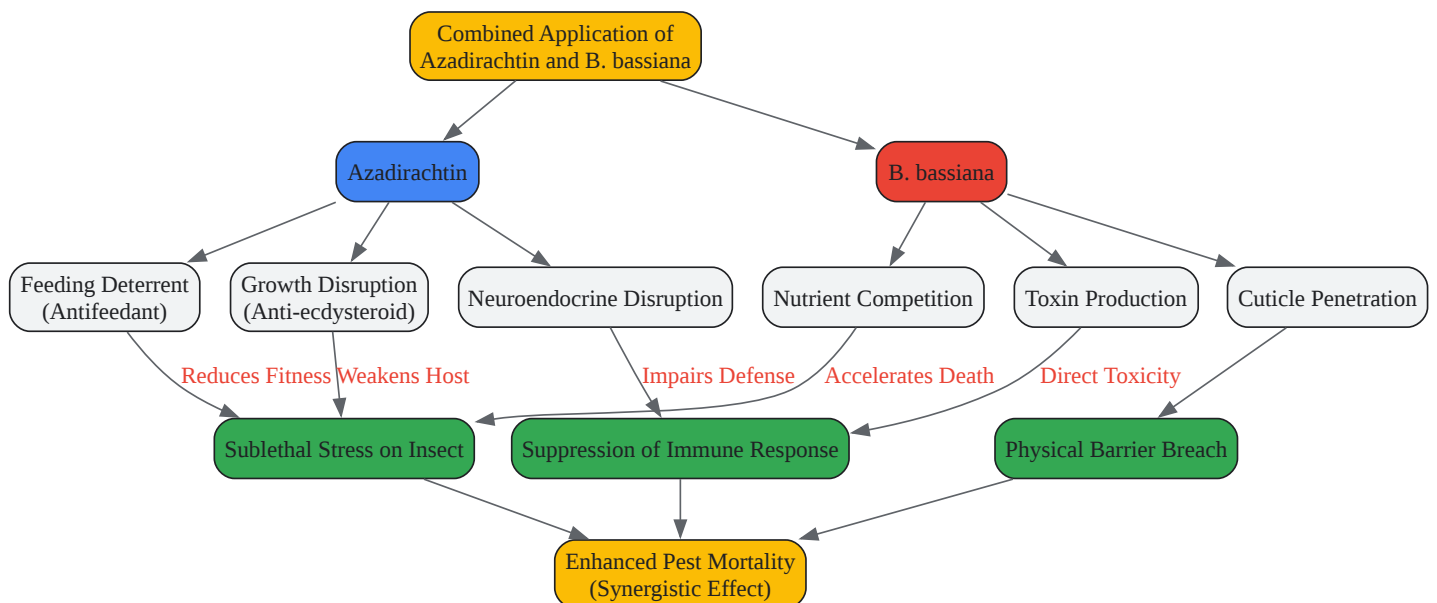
Combined Application of Azadirachtin and B. bassiana

Azadirachtin

B. bassiana

Feeding Deterrent (Antifeedant)

Growth Disruption (Anti-ecdysteroid)

Neuroendocrine Disruption

Nutrient Competition

Toxin Production

Cuticle Penetration

Reduces Fitness

Weakens Host

Impairs Defense

Accelerates Death

Direct Toxicity

Sublethal Stress on Insect

Suppression of Immune Response

Physical Barrier Breach

Enhanced Pest Mortality (Synergistic Effect)